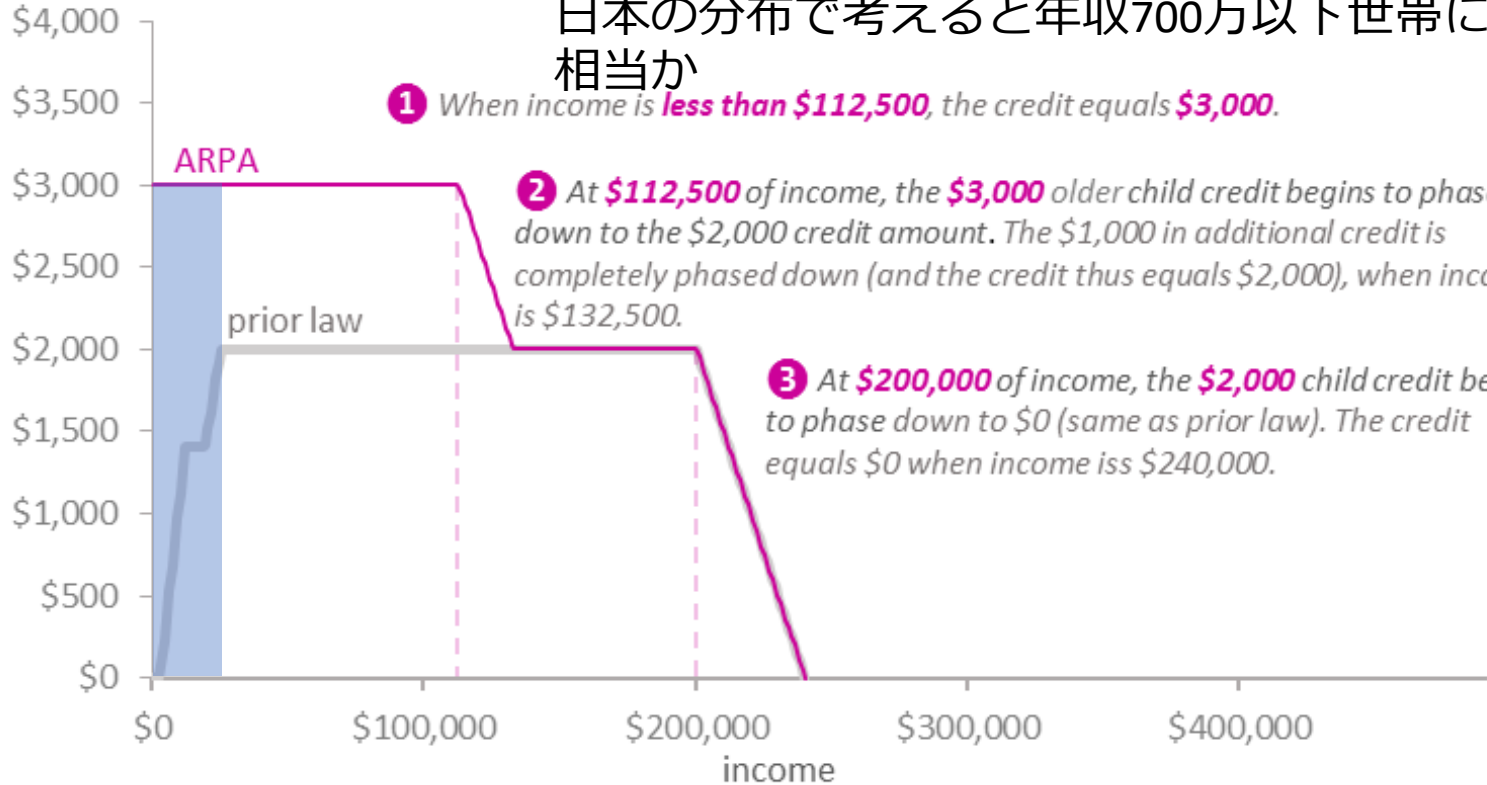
日本の分布で考えると年収700万以下世帯に相当か

$4,000
$3,500
$3,000
$2,500
$2,000
$1,500
$1,000
$500
$0

1 When income is less than $112,500, the credit equals $3,000.

ARPA

2 At $112,500 of income, the $3,000 older child credit begins to phas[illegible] down to the $2,000 credit amount. The $1,000 in additional credit is completely phased down (and the credit thus equals $2,000), when inco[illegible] is $132,500.

prior law

3 At $200,000 of income, the $2,000 child credit be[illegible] to phase down to $0 (same as prior law). The credit equals $0 when income iss $240,000.

$0
$100,000
$200,000
$300,000
$400,000
income